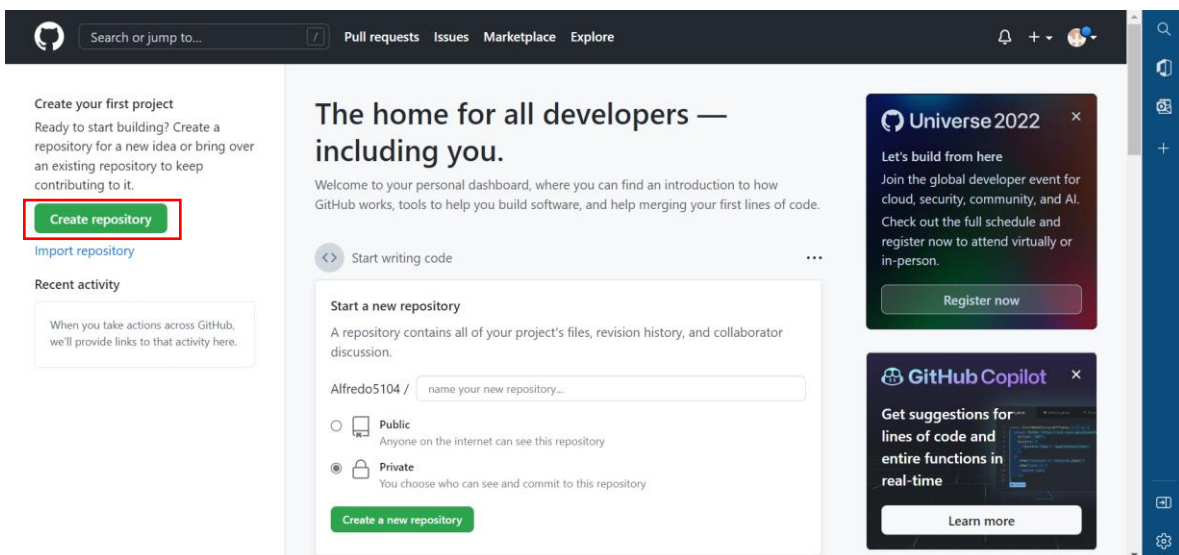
Search or jump to... /
Pull requests Issues Marketplace Explore

Create your first project
Ready to start building? Create a repository for a new idea or bring over an existing repository to keep contributing to it.
Create repository
Import repository
Recent activity
When you take actions across GitHub, we'll provide links to that activity here.

The home for all developers — including you.
Welcome to your personal dashboard, where you can find an introduction to how GitHub works, tools to help you build software, and help merging your first lines of code.

<> Start writing code ...

Start a new repository
A repository contains all of your project's files, revision history, and collaborator discussion.
Alfredo5104 / name your new repository...
Public
Anyone on the internet can see this repository
Private
You choose who can see and commit to this repository
Create a new repository

Universe 2022 ×
Let's build from here
Join the global developer event for cloud, security, community, and AI. Check out the full schedule and register now to attend virtually or in-person.
Register now

GitHub Copilot ×
Get suggestions for lines of code and entire functions in real-time
Learn more